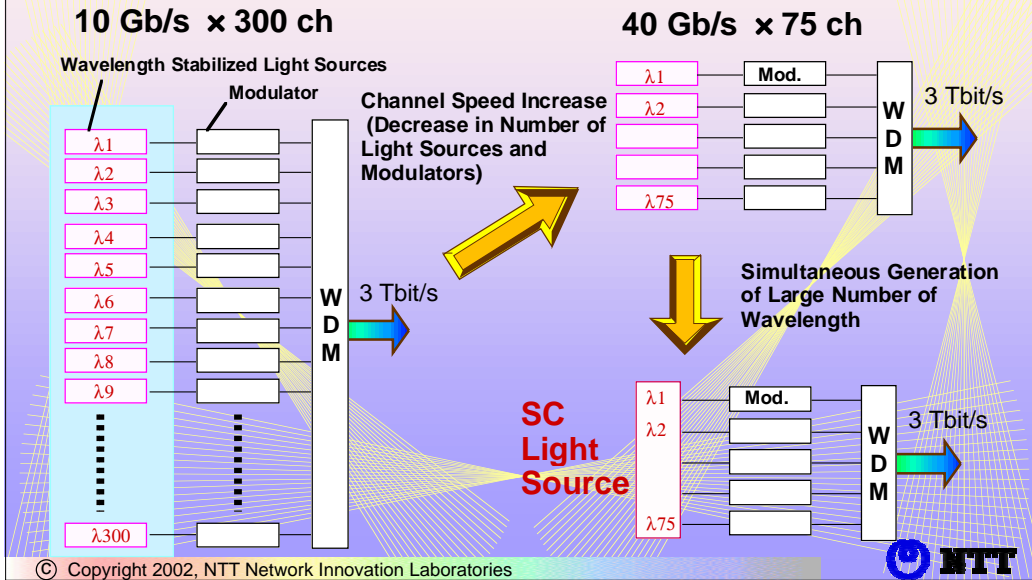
10 Gb/s × 300 ch

Wavelength Stabilized Light Sources

Modulator

$\lambda$1
$\lambda$2
$\lambda$3
$\lambda$4
$\lambda$5
$\lambda$6
$\lambda$7
$\lambda$8
$\lambda$9
$\lambda$300

W
D
M

3 Tbit/s

Channel Speed Increase (Decrease in Number of Light Sources and Modulators)

40 Gb/s × 75 ch

$\lambda$1
$\lambda$2
$\lambda$75

Mod.

W
D
M

3 Tbit/s

Simultaneous Generation of Large Number of Wavelength

SC Light Source

$\lambda$1
$\lambda$2
$\lambda$75

Mod.

W
D
M

3 Tbit/s

© Copyright 2002, NTT Network Innovation Laboratories

NTT